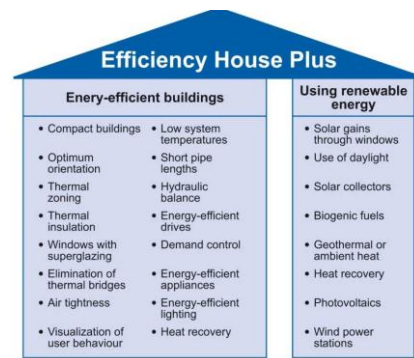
Efficiency House Plus

Enery-efficient buildings

• Compact buildings
• Optimum orientation
• Thermal zoning
• Thermal insulation
• Windows with superglazing
• Elimination of thermal bridges
• Air tightness
• Visualization of user behaviour

• Low system temperatures
• Short pipe lengths
• Hydraulic balance
• Energy-efficient drives
• Demand control
• Energy-efficient appliances
• Energy-efficient lighting
• Heat recovery

Using renewable energy

• Solar gains through windows
• Use of daylight
• Solar collectors
• Biogenic fuels
• Geothermal or ambient heat
• Heat recovery
• Photovoltaics
• Wind power stations